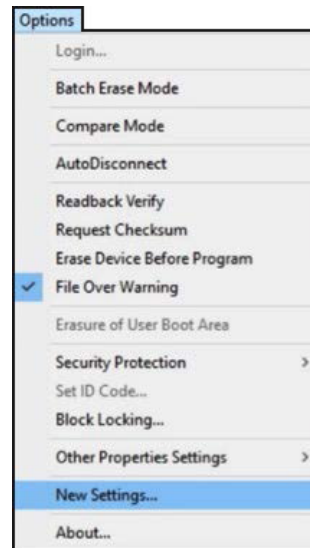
Options

Login...

Batch Erase Mode

Compare Mode

AutoDisconnect

Readback Verify
Request Checksum
Erase Device Before Program
File Over Warning

Erasure of User Boot Area

Security Protection
Set ID Code...
Block Locking...

Other Properties Settings

New Settings...

About...